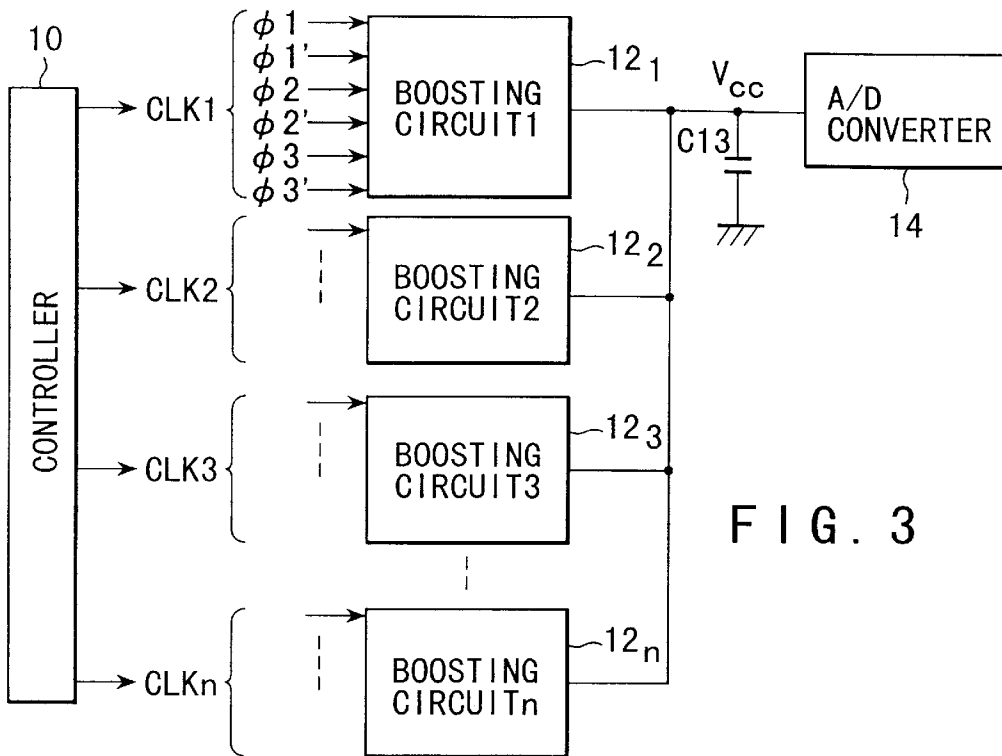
10

CONTROLLER

CLK1

$\phi$ 1
$\phi$ 1'
$\phi$ 2
$\phi$ 2'
$\phi$ 3
$\phi$ 3'

BOOSTING CIRCUIT1

$12_1$

$V_{cc}$

C13

A/D CONVERTER

14

CLK2

BOOSTING CIRCUIT2

$12_2$

CLK3

BOOSTING CIRCUIT3

$12_3$

FIG. 3

CLKn

BOOSTING CIRCUITn

$12_n$